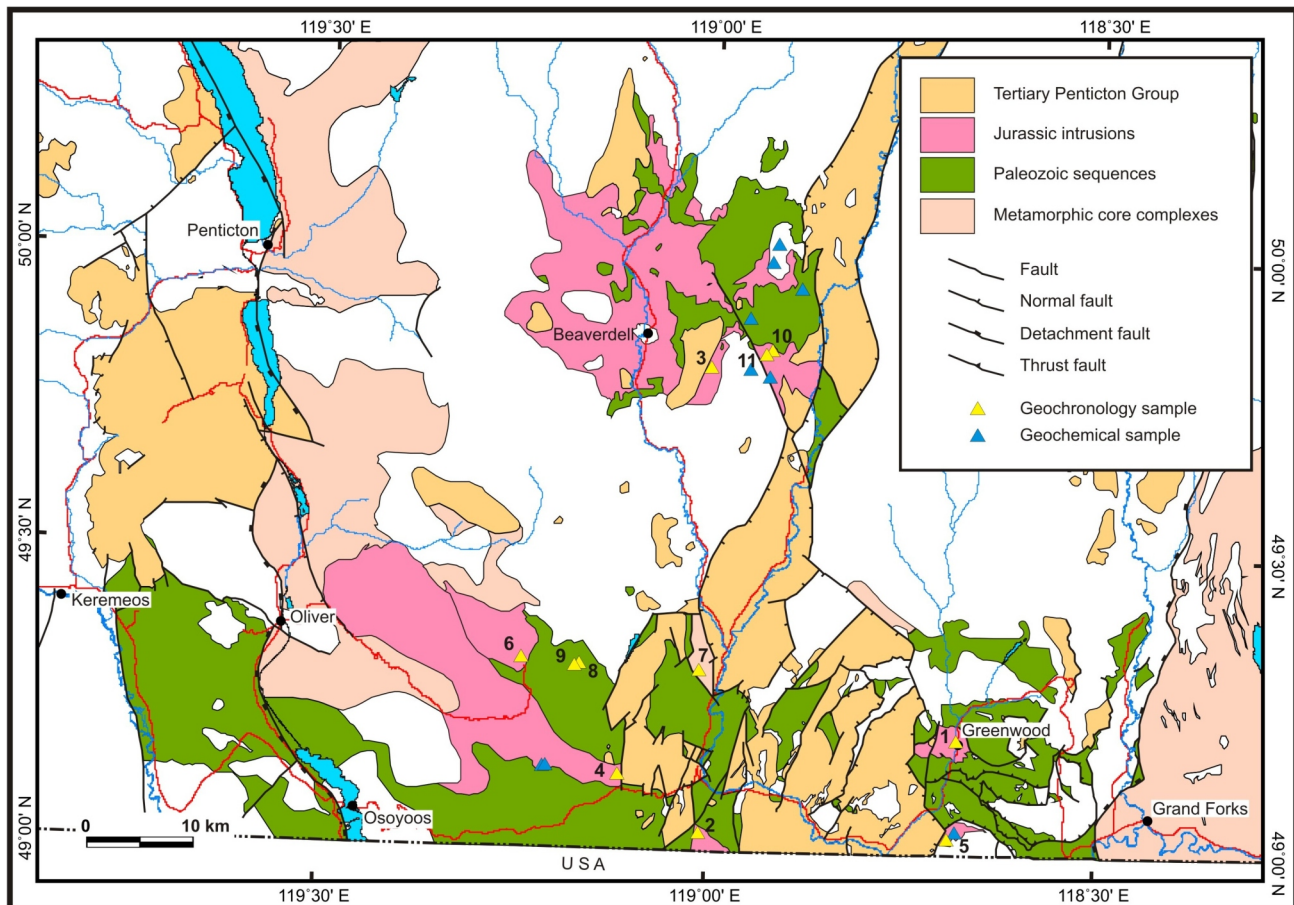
119°30' E
119°00' E
118°30' E

Tertiary Penticton Group
Jurassic intrusions
Paleozoic sequences
Metamorphic core complexes
Fault
Normal fault
Detachment fault
Thrust fault
Geochronology sample
Geochemical sample

50°00' N
50°00' N
Penticton
Beaverdell
3
10
11
49°30' N
49°30' N
Keremeos
Oliver
6
9
8
7
1
Greenwood
4
Osoyoos
2
5
Grand Forks
49°00' N
49°00' N
0
10 km
USA
119°30' E
119°00' E
118°30' E